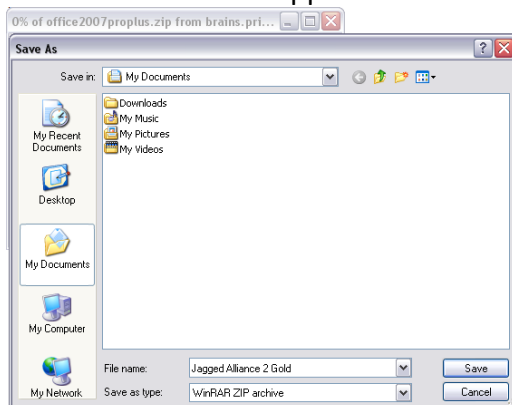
0% of office2007proplus.zip from brains.pri...

Save As

Save in: My Documents

My Recent Documents

Desktop

My Documents

My Computer

My Network

Downloads
My Music
My Pictures
My Videos

File name: Jagged Alliance 2 Gold

Save as type: WinRAR ZIP archive

Save

Cancel